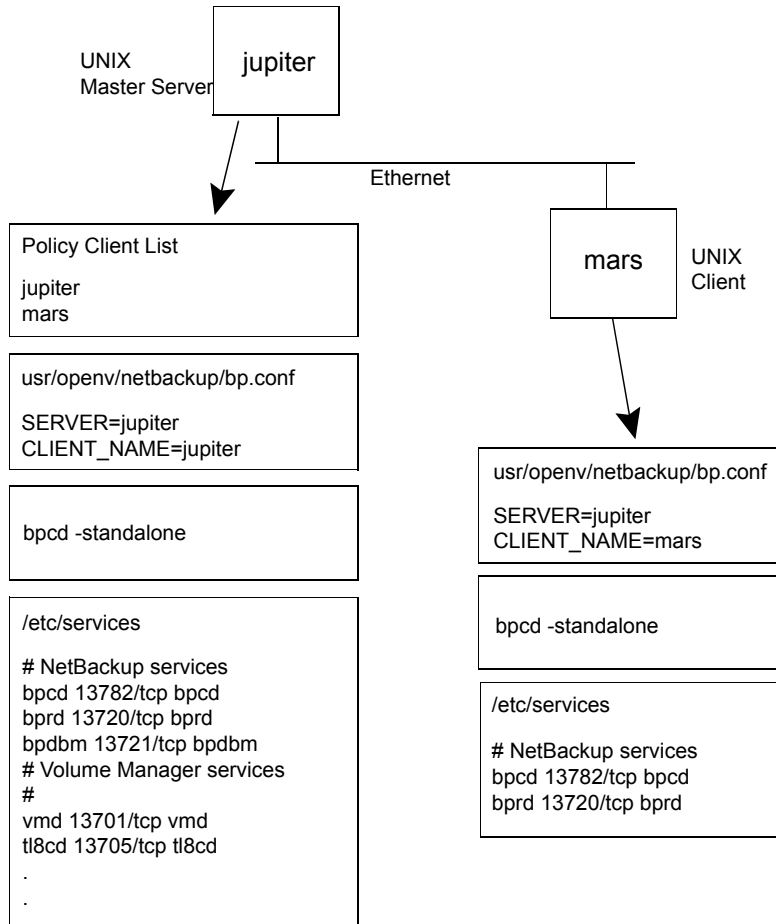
UNIX
Master Server

jupiter

Ethernet

Policy Client List

jupiter
mars

usr/openv/netbackup/bp.conf

SERVER=jupiter
CLIENT_NAME=jupiter

bpcd -standalone

/etc/services

# NetBackup services
bpcd 13782/tcp bpcd
bprd 13720/tcp bprd
bpdbm 13721/tcp bpdbm
# Volume Manager services
#
vmd 13701/tcp vmd
tl8cd 13705/tcp tl8cd
.
.

mars

UNIX
Client

usr/openv/netbackup/bp.conf

SERVER=jupiter
CLIENT_NAME=mars

bpcd -standalone

/etc/services

# NetBackup services
bpcd 13782/tcp bpcd
bprd 13720/tcp bprd